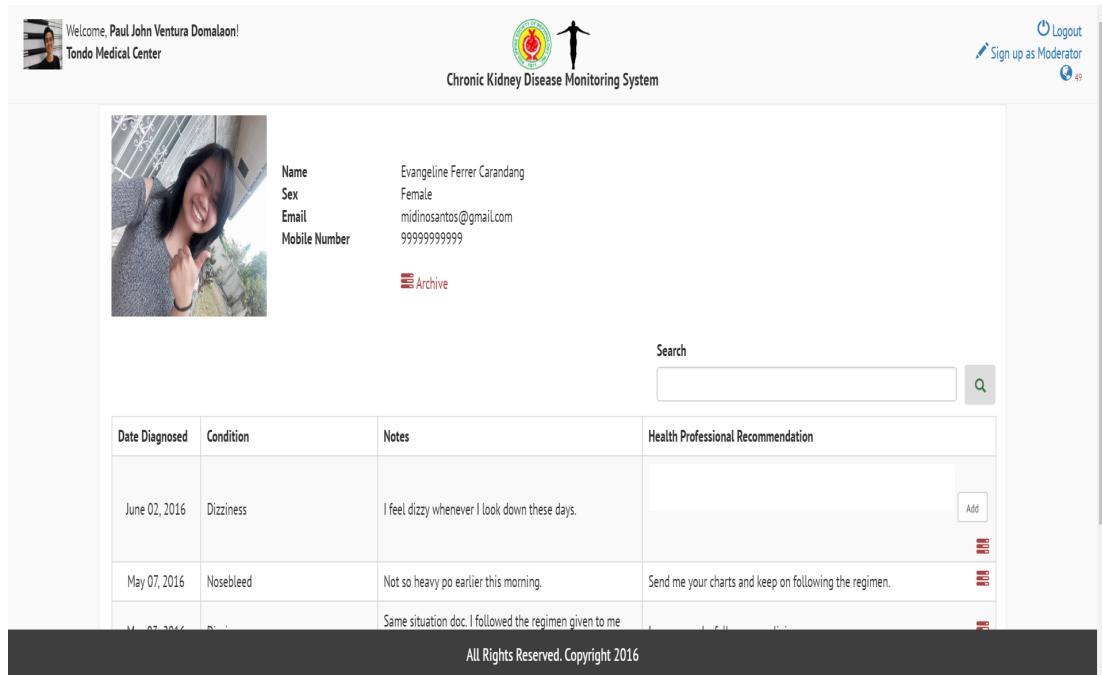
Welcome, **Paul John Ventura Domalaon**!
**Tondo Medical Center**

Chronic Kidney Disease Monitoring System

Logout
Sign up as Moderator
49

Name Evangeline Ferrer Carandang
Sex Female
Email midinosantos@gmail.com
Mobile Number 99999999999

Archive

Search

| Date Diagnosed | Condition | Notes | Health Professional Recommendation |
|---|---|---|---|
| June 02, 2016 | Dizziness | I feel dizzy whenever I look down these days. | Add |
| May 07, 2016 | Nosebleed | Not so heavy po earlier this morning. | Send me your charts and keep on following the regimen. |
| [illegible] | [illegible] | Same situation doc. I followed the regimen given to me | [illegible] |

All Rights Reserved. Copyright 2016